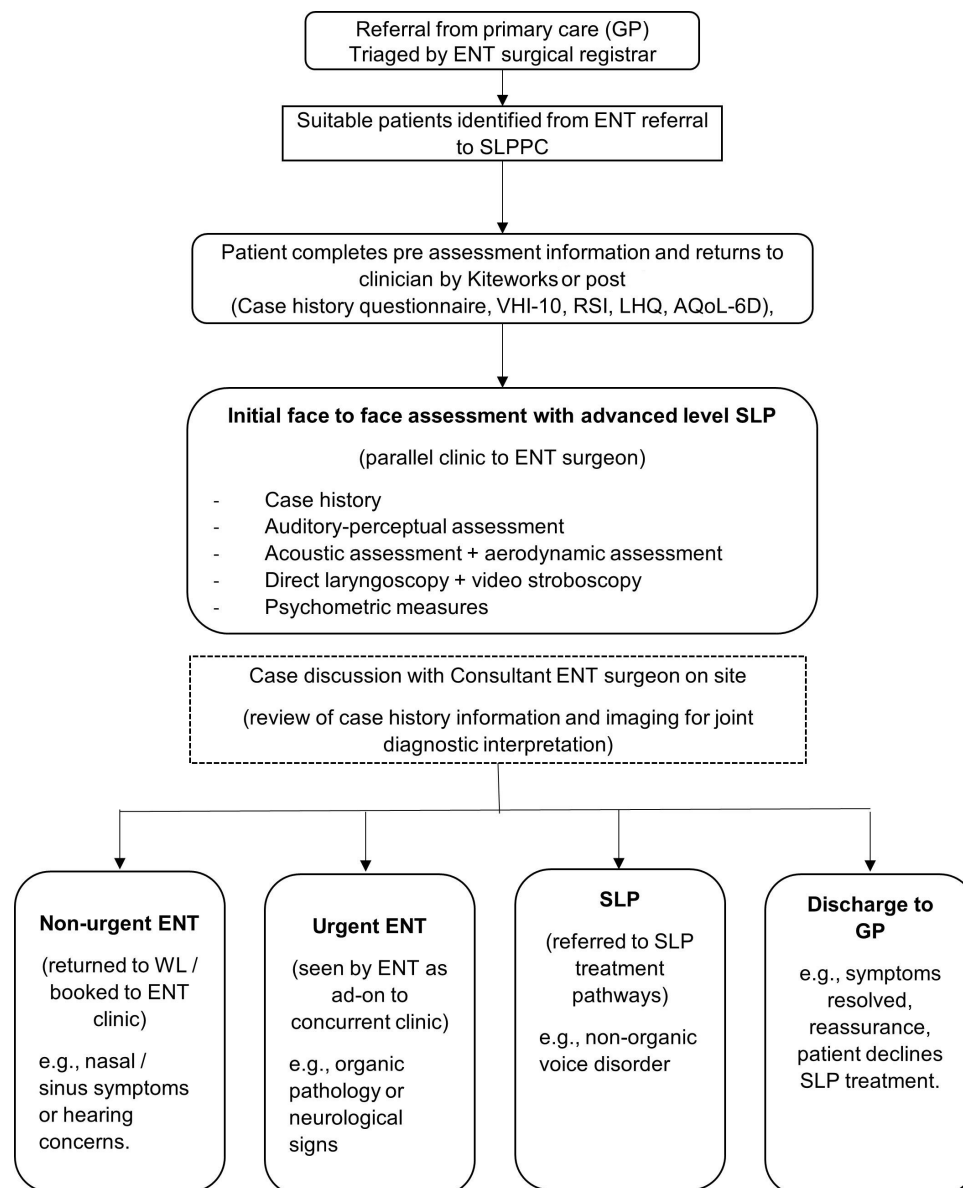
Referral from primary care (GP)
Triaged by ENT surgical registrar

Suitable patients identified from ENT referral to SLPPC

Patient completes pre assessment information and returns to clinician by Kiteworks or post
(Case history questionnaire, VHI-10, RSI, LHQ, AQoL-6D),

**Initial face to face assessment with advanced level SLP**

(parallel clinic to ENT surgeon)

- Case history
- Auditory-perceptual assessment
- Acoustic assessment + aerodynamic assessment
- Direct laryngoscopy + video stroboscopy
- Psychometric measures

Case discussion with Consultant ENT surgeon on site

(review of case history information and imaging for joint diagnostic interpretation)

**Non-urgent ENT**

(returned to WL / booked to ENT clinic)

e.g., nasal / sinus symptoms or hearing concerns.

**Urgent ENT**

(seen by ENT as ad-on to concurrent clinic)

e.g., organic pathology or neurological signs

**SLP**

(referred to SLP treatment pathways)

e.g., non-organic voice disorder

**Discharge to GP**

e.g., symptoms resolved, reassurance, patient declines SLP treatment.